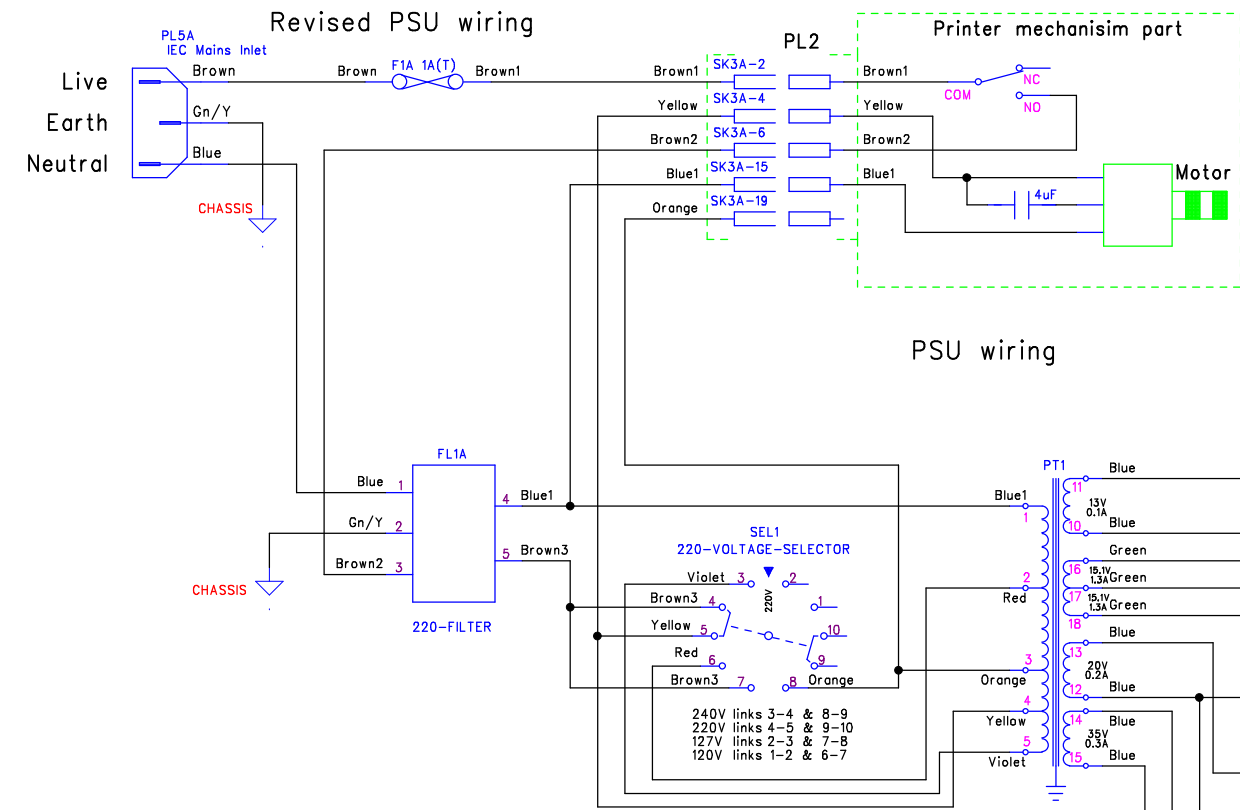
Revised PSU wiring

PL5A
IEC Mains Inlet

Live
Earth
Neutral

Brown
Gn/Y
Blue

CHASSIS

Brown
F1A 1A(T)
Brown1

PL2

Brown1 SK3A-2
Yellow SK3A-4
Brown2 SK3A-6
Blue1 SK3A-15
Orange SK3A-19

Printer mechanisim part

Brown1
Yellow
Brown2
Blue1

COM
NC
NO

4uF

Motor

PSU wiring

FL1A
Blue 1
Gn/Y 2
Brown2 3
4 Blue1
5 Brown3

CHASSIS

220-FILTER

SEL1
220-VOLTAGE-SELECTOR

Violet 3
2
220V
1
Brown3 4
Yellow 5
10
9
Red 6
Brown3 7
8 Orange

240V links 3-4 & 8-9
220V links 4-5 & 9-10
127V links 2-3 & 7-8
120V links 1-2 & 6-7

PT1
Blue1 1
Red 2
Orange 3
Yellow 4
Violet 5

11 Blue
13V 0.1A
10 Blue
Green
16 15.1V 1.3A Green
17 15.1V 1.3A Green
18 Blue
13 20V 0.2A
12 Blue
14 Blue
35V 0.3A
15 Blue